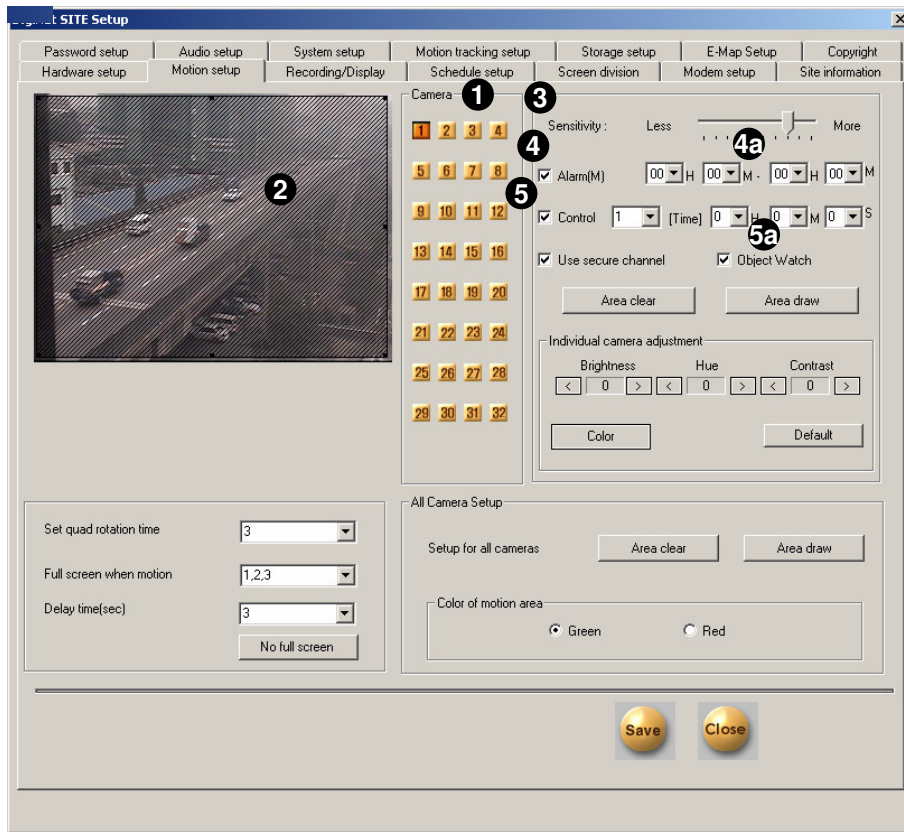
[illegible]t SITE Setup

Password setup | Audio setup | System setup | Motion tracking setup | Storage setup | E-Map Setup | Copyright
Hardware setup | Motion setup | Recording/Display | Schedule setup | Screen division | Modem setup | Site information

2

Camera 1

1 2 3 4
5 6 7 8
9 10 11 12
13 14 15 16
17 18 19 20
21 22 23 24
25 26 27 28
29 30 31 32

3
Sensitivity : Less More
4a
4
Alarm(M) 00 H 00 M - 00 H 00 M
5
Control 1 [Time] 0 H 0 M 0 S
5a
Use secure channel
Object Watch

Area clear
Area draw

Individual camera adjustment
Brightness Hue Contrast
< 0 > < 0 > < 0 >
Color
Default

Set quad rotation time 3
Full screen when motion 1,2,3
Delay time(sec) 3
No full screen

All Camera Setup
Setup for all cameras
Area clear
Area draw
Color of motion area
Green
Red

Save
Close